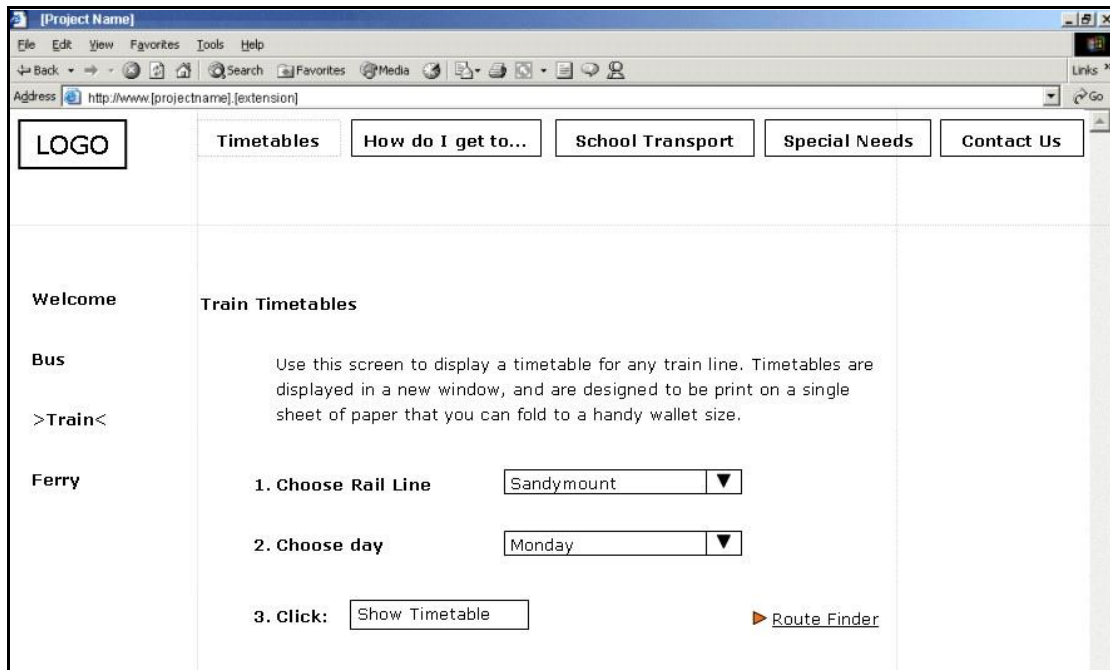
[Project Name]

File Edit View Favorites Tools Help

Back Search Favorites Media

Links

Address http://www.[projectname].[extension]

Go

LOGO

Timetables

How do I get to...

School Transport

Special Needs

Contact Us

Welcome

Bus

>Train<

Ferry

Train Timetables

Use this screen to display a timetable for any train line. Timetables are displayed in a new window, and are designed to be print on a single sheet of paper that you can fold to a handy wallet size.

1. Choose Rail Line Sandymount

2. Choose day Monday

3. Click: Show Timetable

Route Finder